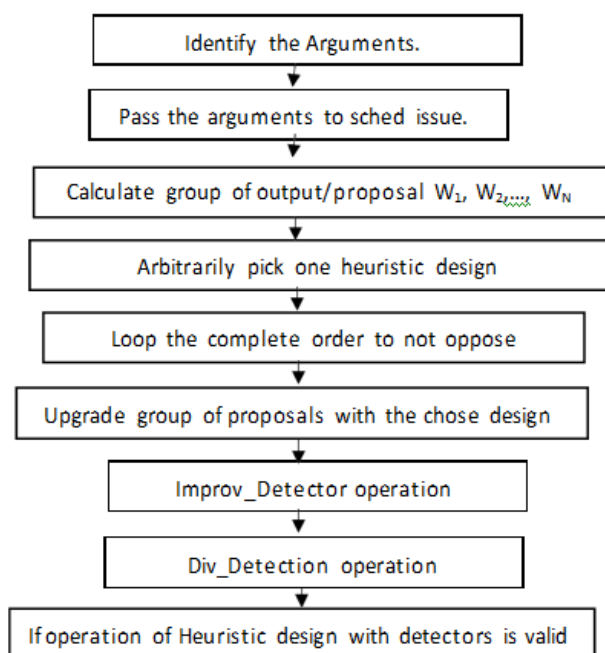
Identify the Arguments.

Pass the arguments to sched issue.

Calculate group of output/proposal $W_1, W_{2,...,} W_N$

Arbitrarily pick one heuristic design

Loop the complete order to not oppose

Upgrade group of proposals with the chose design

Improv_Detector operation

Div_Detection operation

If operation of Heuristic design with detectors is valid